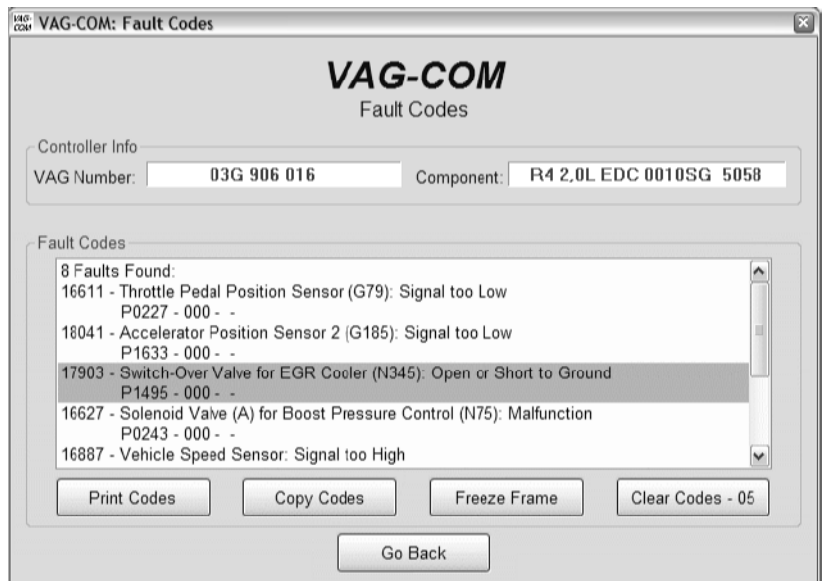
VAG-COM VAG-COM: Fault Codes

VAG-COM
Fault Codes

Controller Info
VAG Number: 03G 906 016
Component: R4 2,0L EDC 0010SG 5058

Fault Codes
8 Faults Found:
16611 - Throttle Pedal Position Sensor (G79): Signal too Low
P0227 - 000 - -
18041 - Accelerator Position Sensor 2 (G185): Signal too Low
P1633 - 000 - -
17903 - Switch-Over Valve for EGR Cooler (N345): Open or Short to Ground
P1495 - 000 - -
16627 - Solenoid Valve (A) for Boost Pressure Control (N75): Malfunction
P0243 - 000 - -
16887 - Vehicle Speed Sensor: Signal too High

Print Codes
Copy Codes
Freeze Frame
Clear Codes - 05

Go Back